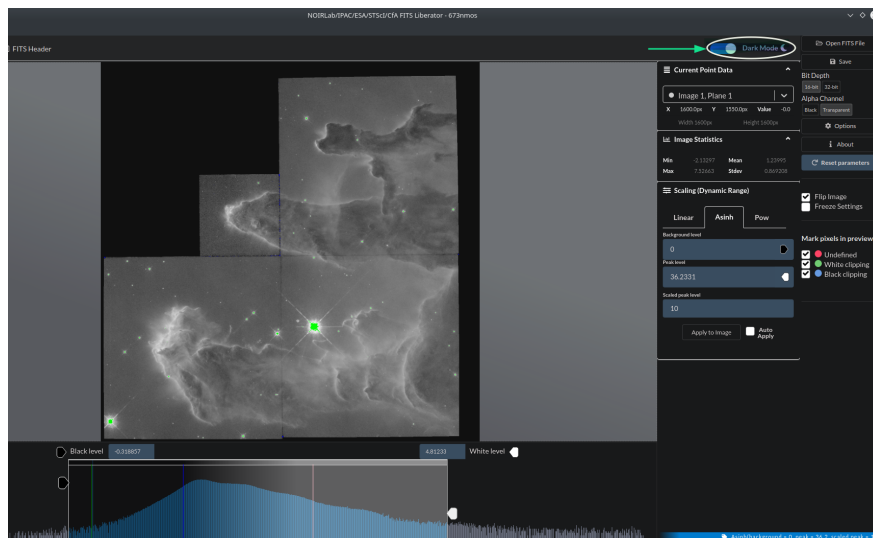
NOIRLab/IPAC/ESA/STScI/CfA FITS Liberator - 673nmos

FITS Header

Dark Mode

Open FITS File

Save

Bit Depth

16-bit 32-bit

Alpha Channel

Black Transparent

Options

About

Reset parameters

Current Point Data

Image 1, Plane 1

X 1600.0px Y 1550.0px Value -0.0

Width 1600px Height 1600px

Image Statistics

Min -2.13297 Mean 1.23995

Max 7.32663 Stdev 0.869208

Scaling (Dynamic Range)

Linear Asinh Pow

Background level

0

Peak level

36.2331

Scaled peak level

10

Apply to Image Auto Apply

Flip Image

Freeze Settings

Mark pixels in preview

Undefined

White clipping

Black clipping

Black level -0.318857

4.81233 White level

Asinh(background = 0, peak = 36.2, scaled peak = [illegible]